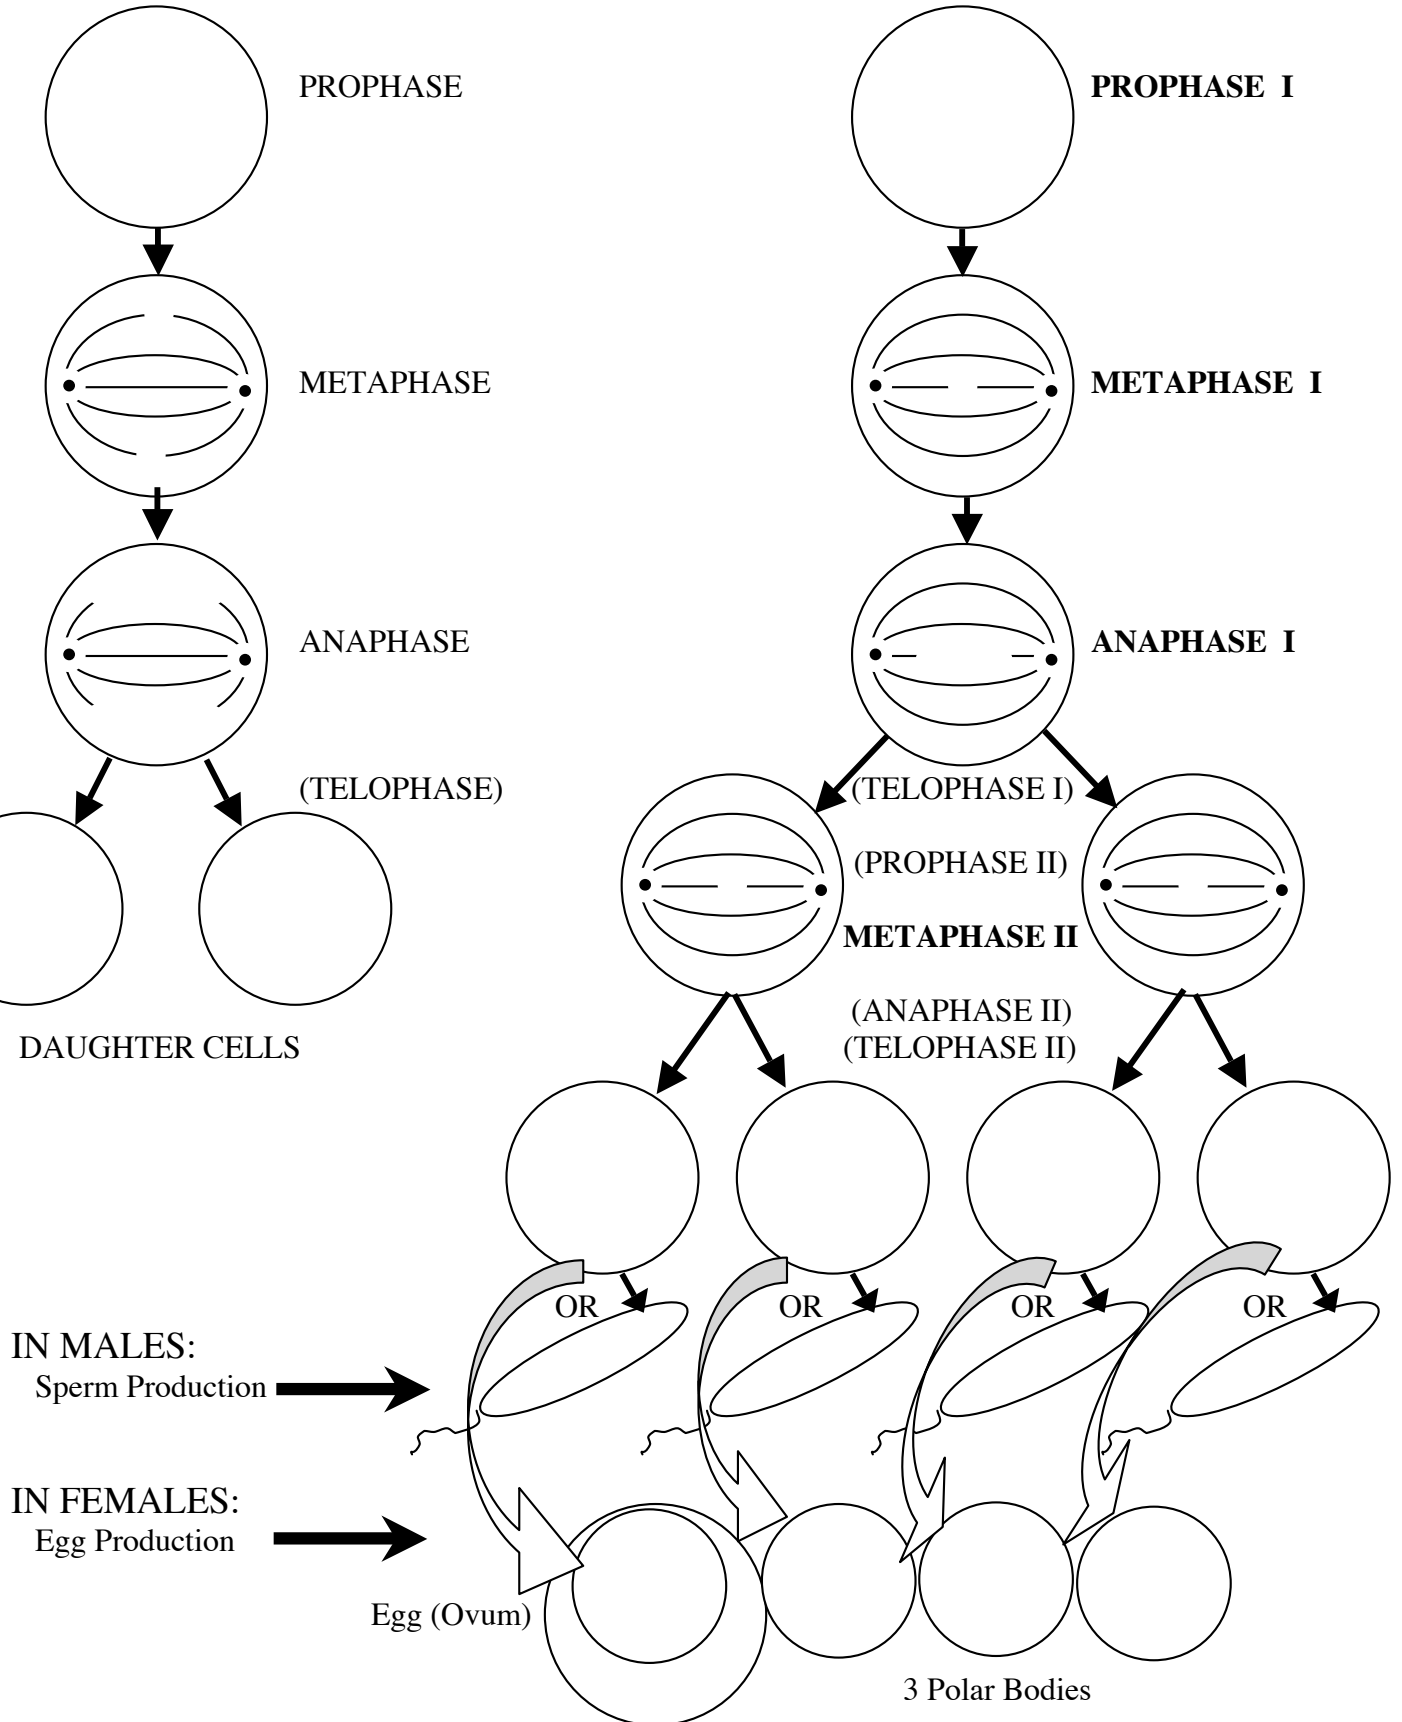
PROPHASE

METAPHASE

ANAPHASE

(TELOPHASE)

DAUGHTER CELLS

**PROPHASE I**

**METAPHASE I**

**ANAPHASE I**

(TELOPHASE I)

(PROPHASE II)

**METAPHASE II**

(ANAPHASE II)
(TELOPHASE II)

OR

OR

OR

OR

IN MALES:
Sperm Production

IN FEMALES:
Egg Production

Egg (Ovum)

3 Polar Bodies